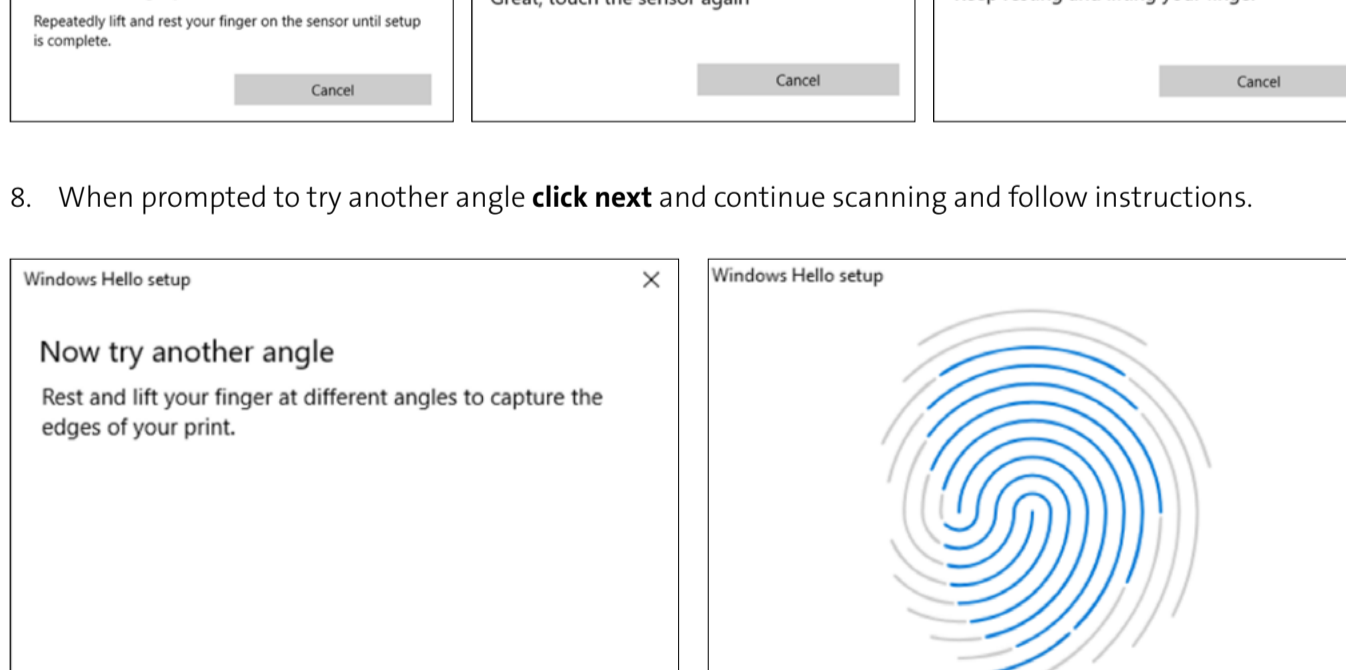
Repeatedly lift and rest your finger on the sensor until setup is complete.

Cancel

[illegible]

Cancel

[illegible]

Cancel

8. When prompted to try another angle **click next** and continue scanning and follow instructions.

Windows Hello setup

×

Now try another angle

Rest and lift your finger at different angles to capture the edges of your print.

Windows Hello setup